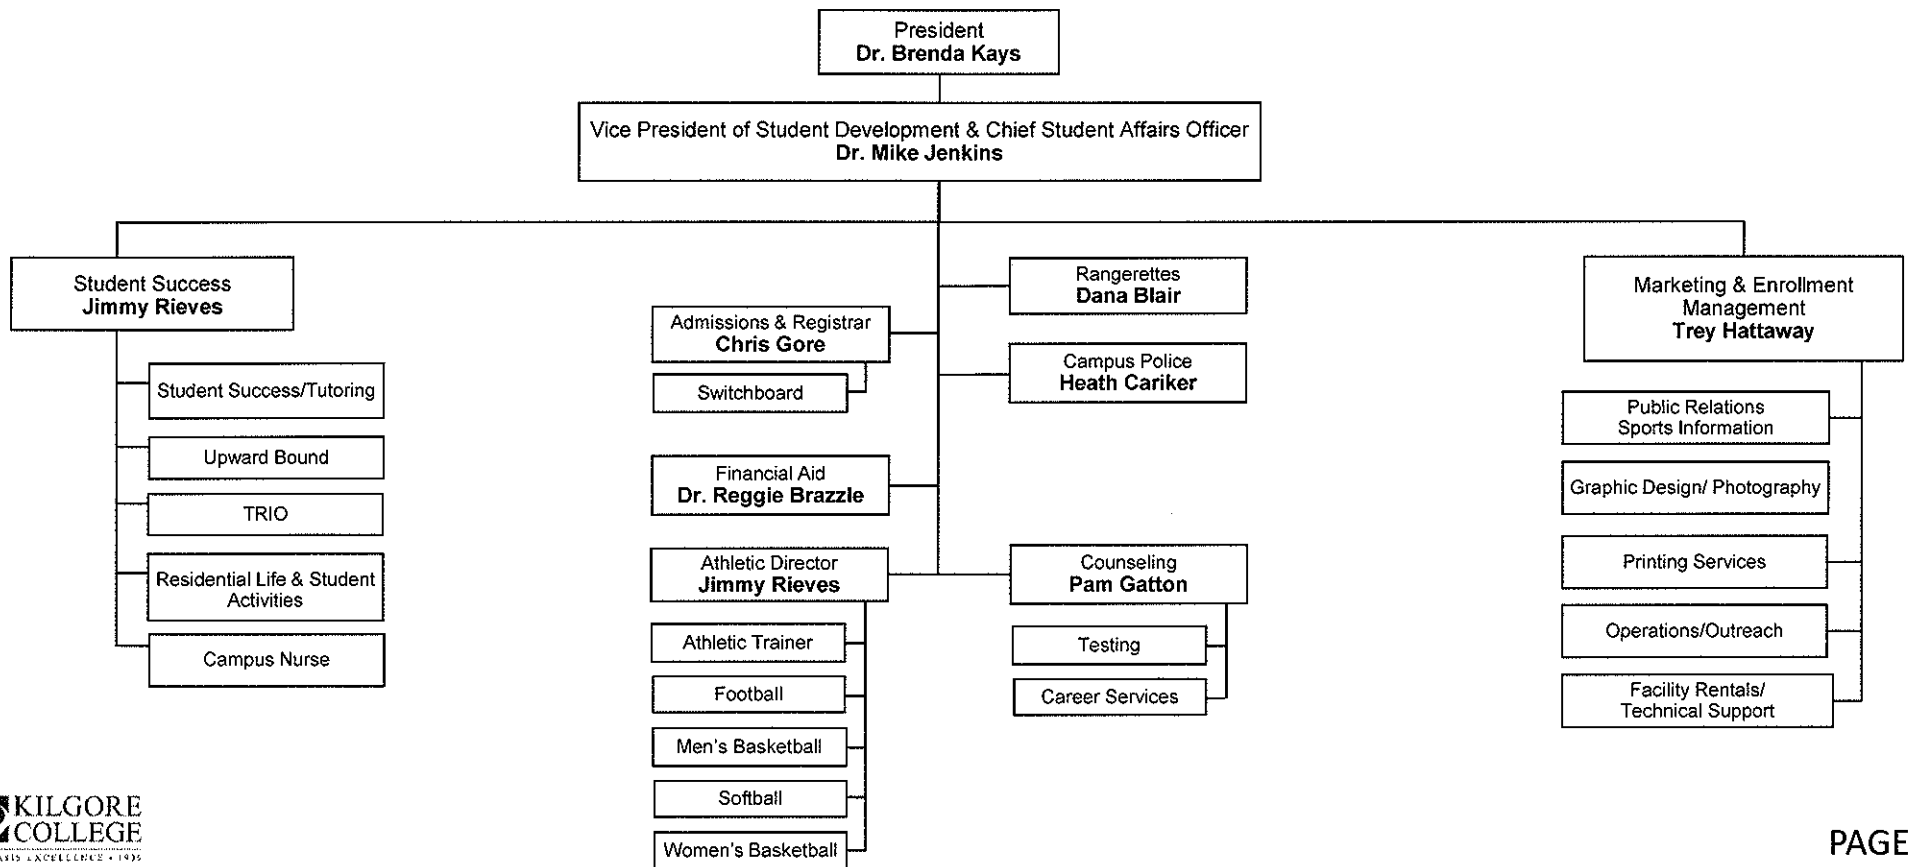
President
**Dr. Brenda Kays**

Vice President of Student Development & Chief Student Affairs Officer
**Dr. Mike Jenkins**

Student Success
**Jimmy Rieves**

Student Success/Tutoring

Upward Bound

TRIO

Residential Life & Student Activities

Campus Nurse

Admissions & Registrar
**Chris Gore**

Switchboard

Financial Aid
**Dr. Reggie Brazzle**

Athletic Director
**Jimmy Rieves**

Athletic Trainer

Football

Men's Basketball

Softball

Women's Basketball

Rangerettes
**Dana Blair**

Campus Police
**Heath Cariker**

Counseling
**Pam Gatton**

Testing

Career Services

Marketing & Enrollment Management
**Trey Hattaway**

Public Relations
Sports Information

Graphic Design/ Photography

Printing Services

Operations/Outreach

Facility Rentals/
Technical Support

KILGORE COLLEGE
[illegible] EXCELLENCE • 1935

PAGE